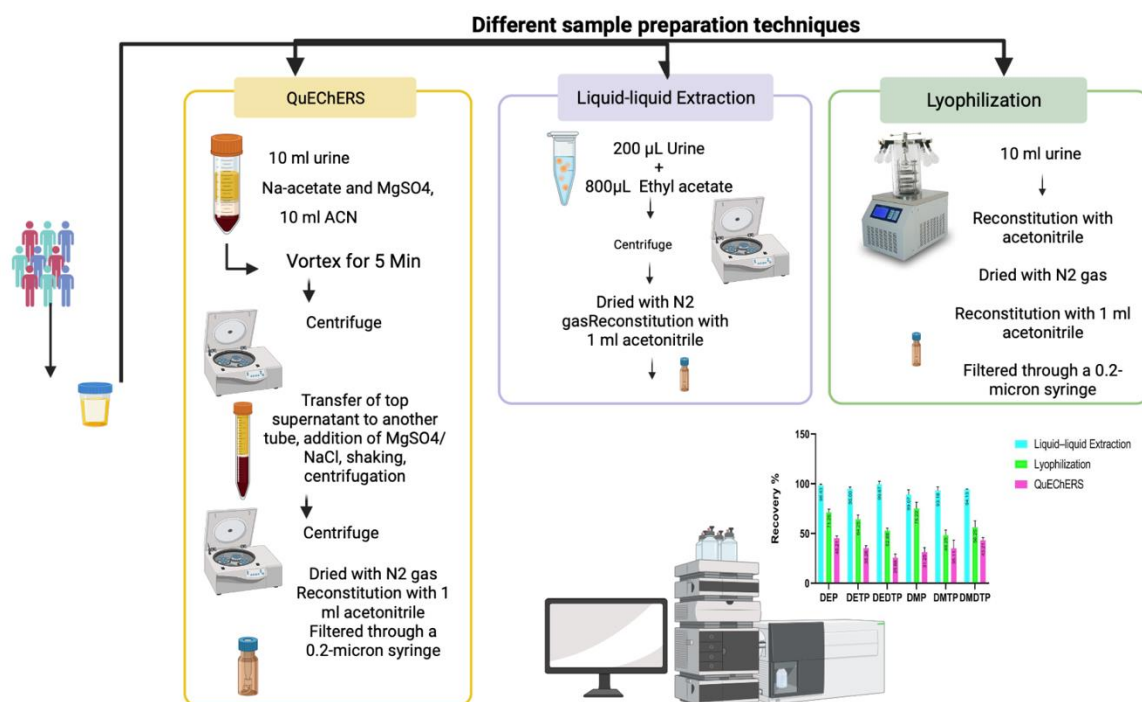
Different sample preparation techniques

QuEChERS

10 ml urine
Na-acetate and MgSO4,
10 ml ACN

Vortex for 5 Min

Centrifuge

Transfer of top supernatant to another tube, addition of MgSO4/ NaCl, shaking, centrifugation

Centrifuge

Dried with N2 gas
Reconstitution with 1 ml acetonitrile
Filtered through a 0.2-micron syringe

Liquid-liquid Extraction

200 µL Urine
+
800µL Ethyl acetate

Centrifuge

Dried with N2 gasReconstitution with 1 ml acetonitrile

Lyophilization

10 ml urine

Reconstitution with acetonitrile

Dried with N2 gas

Reconstitution with 1 ml acetonitrile

Filtered through a 0.2-micron syringe

Recovery %
150
100
50
0
DEP DETP DEDTP DMP DMTP DMDTP

Liquid–liquid Extraction
Lyophilization
QuEChERS